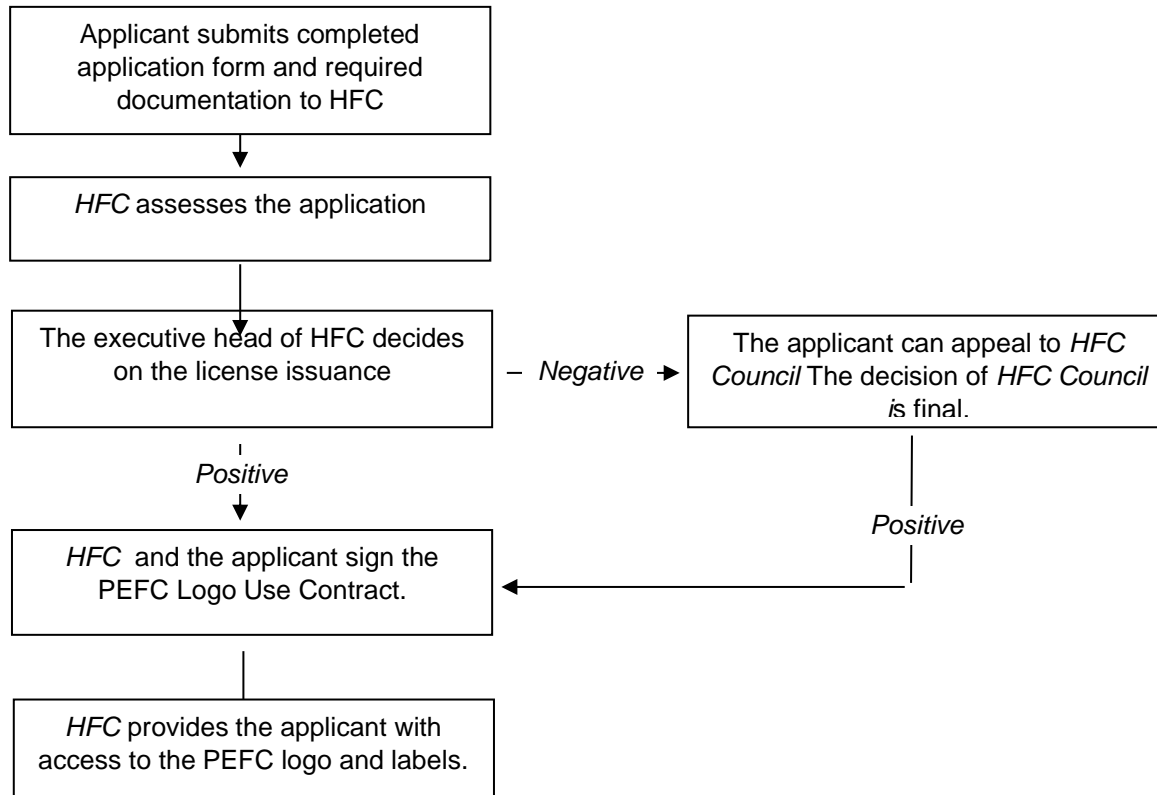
Applicant submits completed application form and required documentation to HFC

*HFC* assesses the application

The executive head of HFC decides on the license issuance

*Negative*

The applicant can appeal to *HFC Council* The decision of *HFC Council* *i*s final.

*Positive*

*Positive*

*HFC* and the applicant sign the PEFC Logo Use Contract.

*HFC* provides the applicant with access to the PEFC logo and labels.